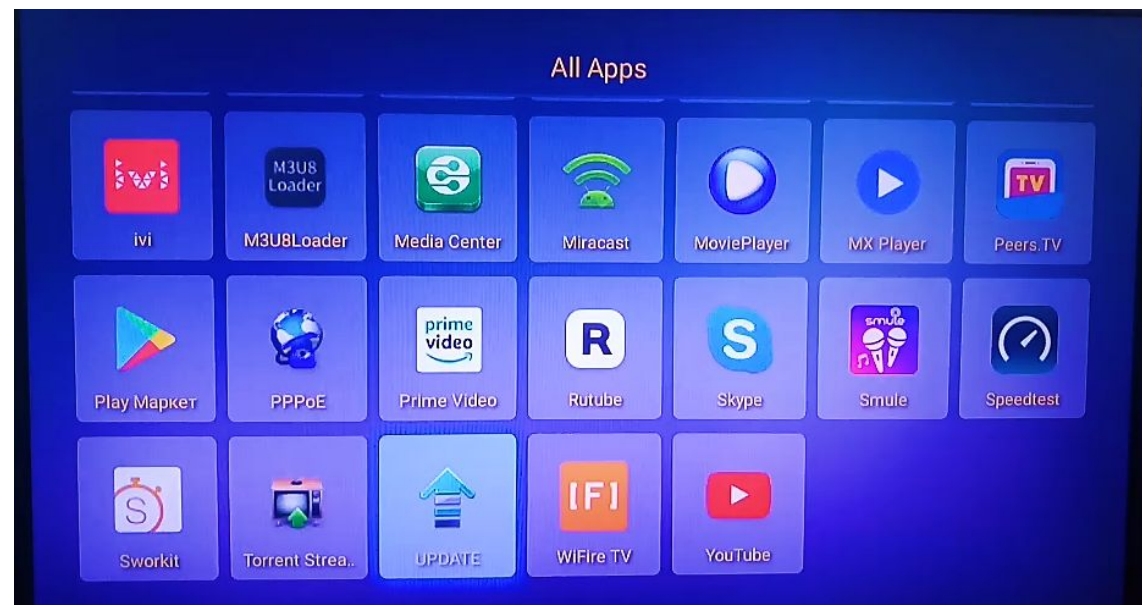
All Apps

ivi

M3U8 Loader

M3U8Loader

Media Center

Miracast

MoviePlayer

MX Player

TV

Peers.TV

Play Маркет

PPPoE

prime video

Prime Video

R

Rutube

Skype

smule

Smule

Speedtest

Sworkit

Torrent Strea..

UPDATE

[F]

WiFire TV

YouTube